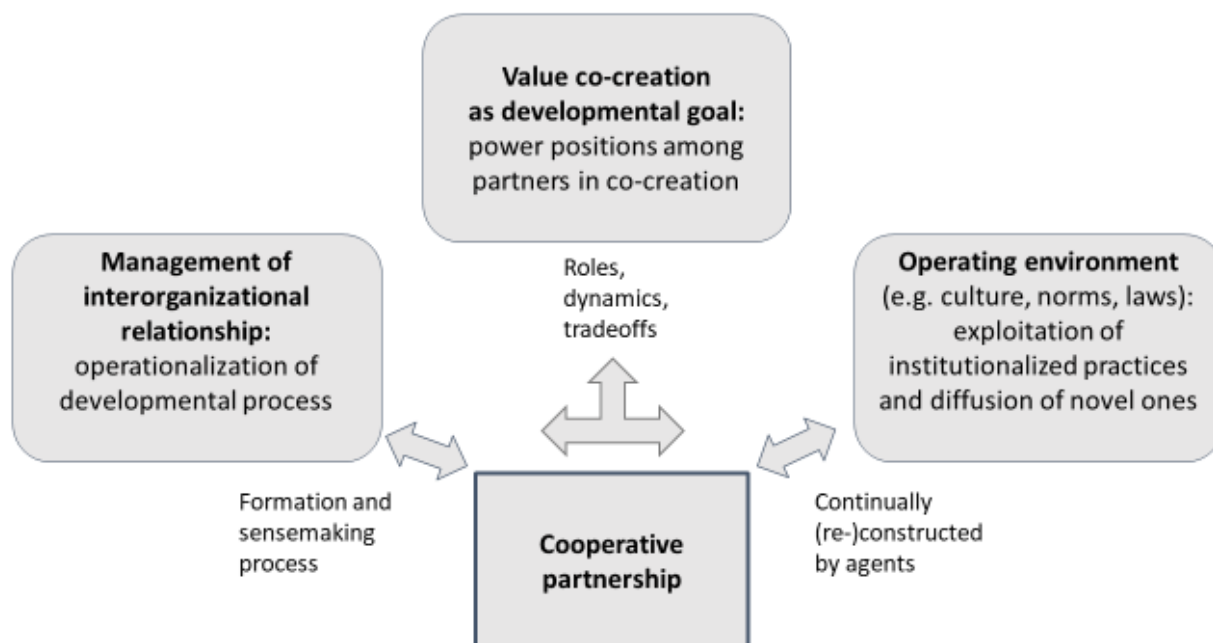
**Value co-creation as developmental goal:** power positions among partners in co-creation

**Management of interorganizational relationship:** operationalization of developmental process

Roles, dynamics, tradeoffs

**Operating environment** (e.g. culture, norms, laws): exploitation of institutionalized practices and diffusion of novel ones

Formation and sensemaking process

**Cooperative partnership**

Continually (re-)constructed by agents